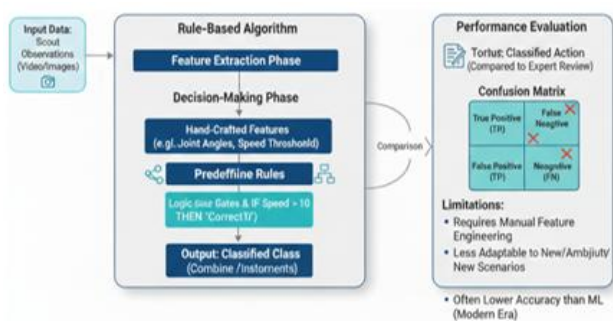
Input Data: Scout Observations (Video/Images)

Rule-Based Algorithm

Feature Extraction Phase

Decision-Making Phase

Hand-Crafted Features (e.g). Joint Angles, Speed Thresohold)

Predeffine Rules

Logic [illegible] Gates & IF Speed > 10 THEN 'Correct1/'

Output: Classified Class (Combine /Instoments)

Comparison

Performance Evaluation

Tortut: Classified Action (Compared to Expert Review)

Confusion Matrix

| True Positive (TP) | False Neagtive |
|---|---|
| False Positive (TP) | Neognive (FN) |

Limitations:

• Requires Manual Feature Engineering

• Less Adaptable to New/Ambjiuty New Scenarios

• Often Lower Accuracy than ML (Modern Era)